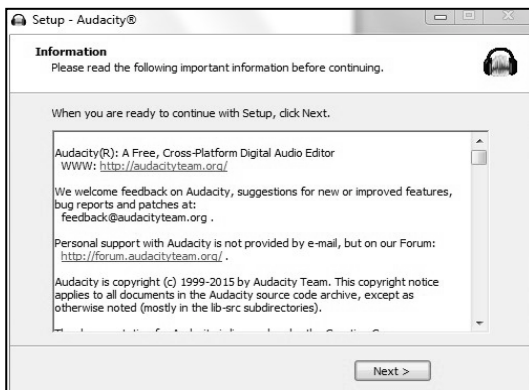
Setup - Audacity®

Information

Please read the following important information before continuing.

When you are ready to continue with Setup, click Next.

Audacity(R): A Free, Cross-Platform Digital Audio Editor
WWW: http://audacityteam.org/

We welcome feedback on Audacity, suggestions for new or improved features, bug reports and patches at:
feedback@audacityteam.org .

Personal support with Audacity is not provided by e-mail, but on our Forum:
http://forum.audacityteam.org/ .

Audacity is copyright (c) 1999-2015 by Audacity Team. This copyright notice applies to all documents in the Audacity source code archive, except as otherwise noted (mostly in the lib-src subdirectories).

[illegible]

Next >